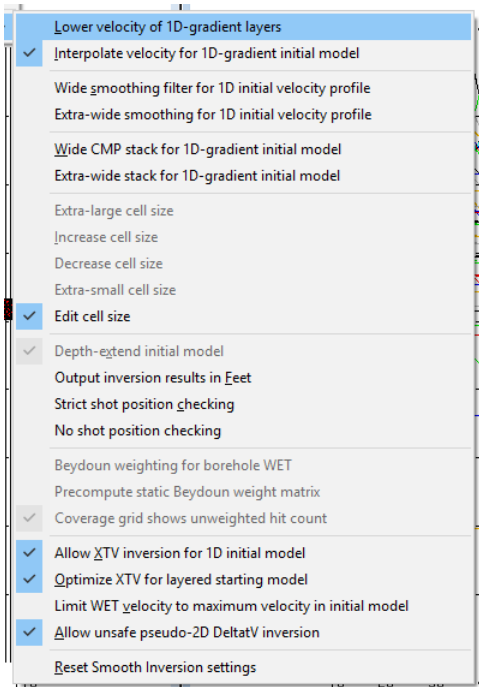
Lower velocity of 1D-gradient layers
Interpolate velocity for 1D-gradient initial model

Wide smoothing filter for 1D initial velocity profile
Extra-wide smoothing for 1D initial velocity profile

Wide CMP stack for 1D-gradient initial model
Extra-wide stack for 1D-gradient initial model

Extra-large cell size
Increase cell size
Decrease cell size
Extra-small cell size
Edit cell size

Depth-extend initial model
Output inversion results in Feet
Strict shot position checking
No shot position checking

Beydoun weighting for borehole WET
Precompute static Beydoun weight matrix
Coverage grid shows unweighted hit count

Allow XTV inversion for 1D initial model
Optimize XTV for layered starting model
Limit WET velocity to maximum velocity in initial model
Allow unsafe pseudo-2D DeltatV inversion

Reset Smooth Inversion settings